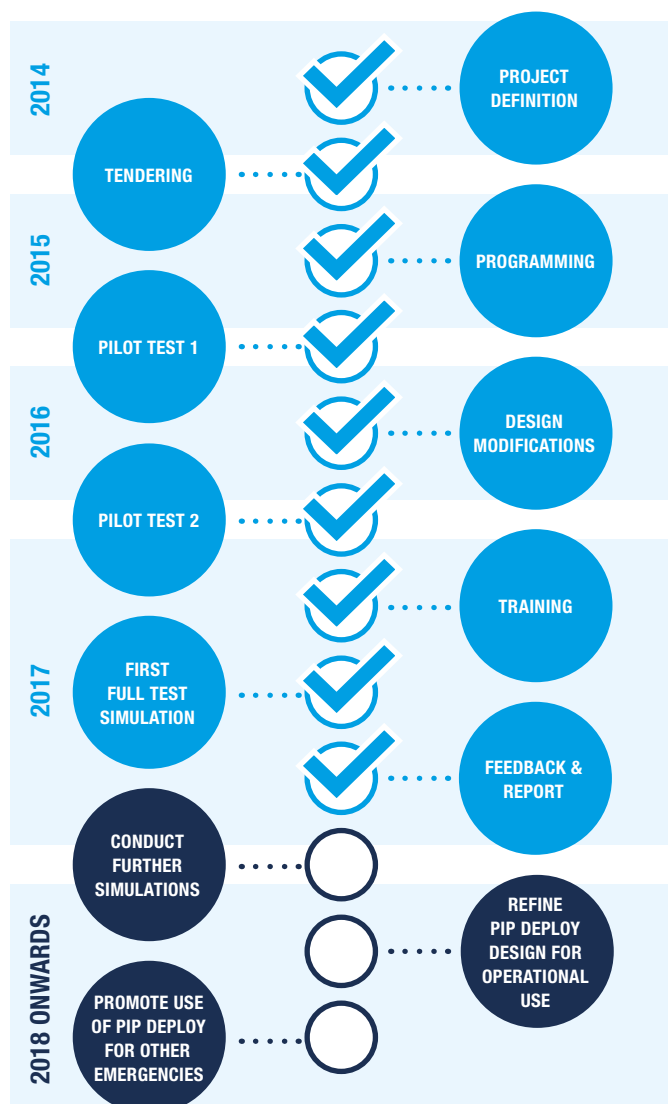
2014

PROJECT DEFINITION

TENDERING

2015

PROGRAMMING

PILOT TEST 1

2016

DESIGN MODIFICATIONS

PILOT TEST 2

2017

TRAINING

FIRST FULL TEST SIMULATION

FEEDBACK & REPORT

CONDUCT FURTHER SIMULATIONS

2018 ONWARDS

REFINE PIP DEPLOY DESIGN FOR OPERATIONAL USE

PROMOTE USE OF PIP DEPLOY FOR OTHER EMERGENCIES